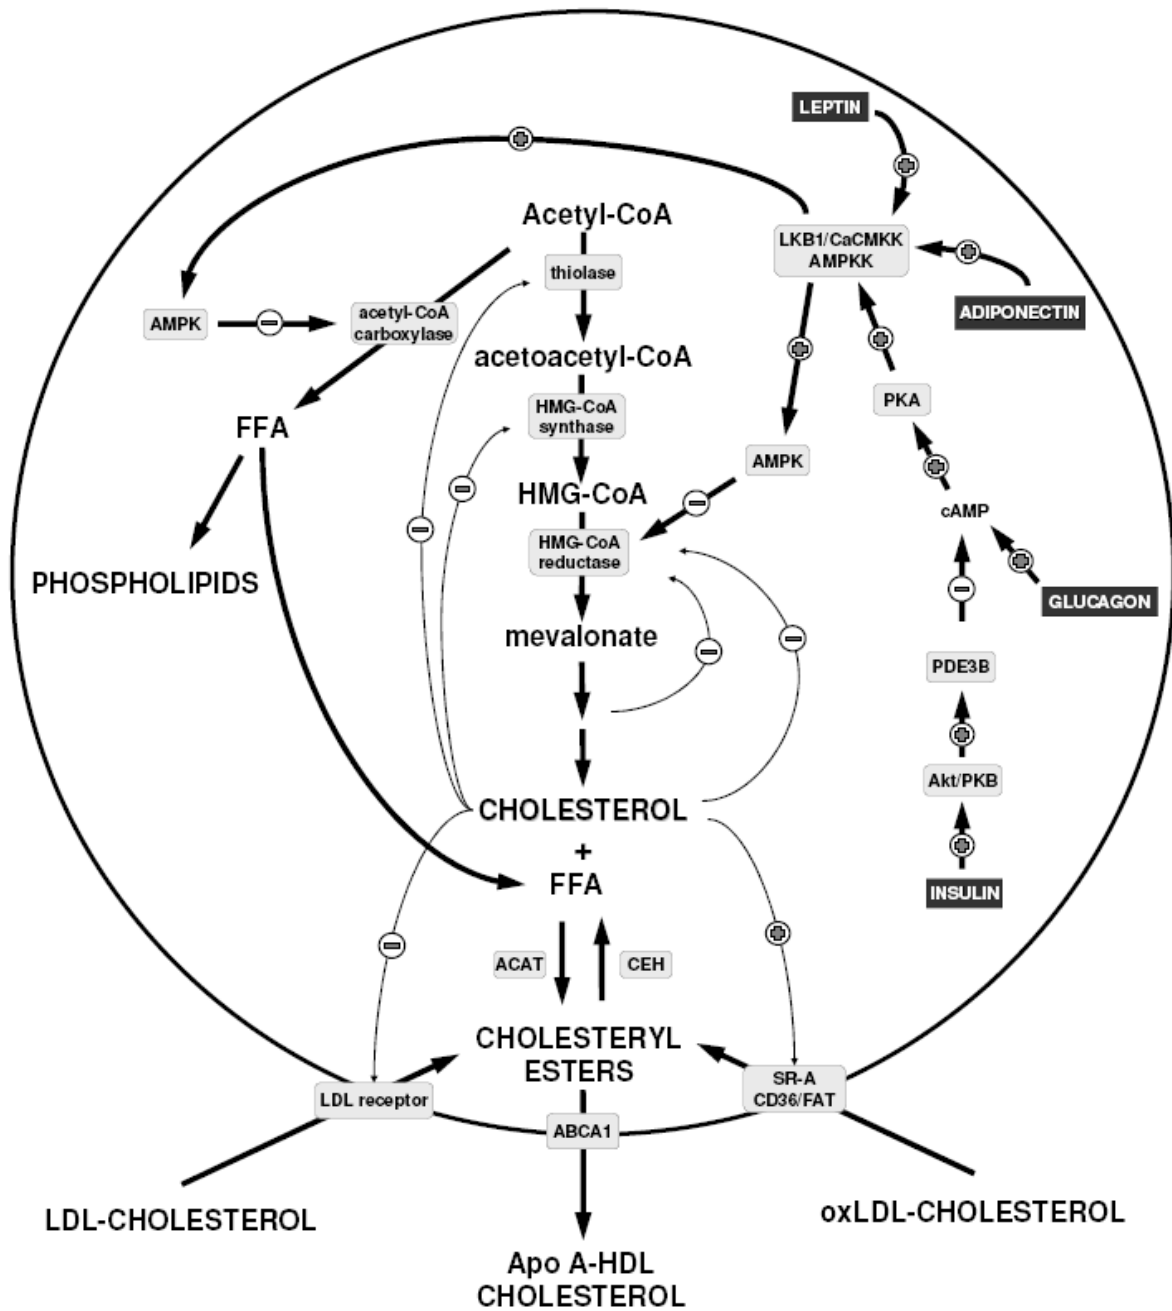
LEPTIN

Acetyl-CoA

LKB1/CaCMKK AMPKK

thiolase

ADIPONECTIN

AMPK

acetyl-CoA carboxylase

acetoacetyl-CoA

FFA

HMG-CoA synthase

PKA

AMPK

HMG-CoA

cAMP

HMG-CoA reductase

PHOSPHOLIPIDS

GLUCAGON

mevalonate

PDE3B

Akt/PKB

CHOLESTEROL

+

FFA

INSULIN

ACAT

CEH

CHOLESTERYL ESTERS

SR-A CD36/FAT

LDL receptor

ABCA1

LDL-CHOLESTEROL

oxLDL-CHOLESTEROL

Apo A-HDL CHOLESTEROL